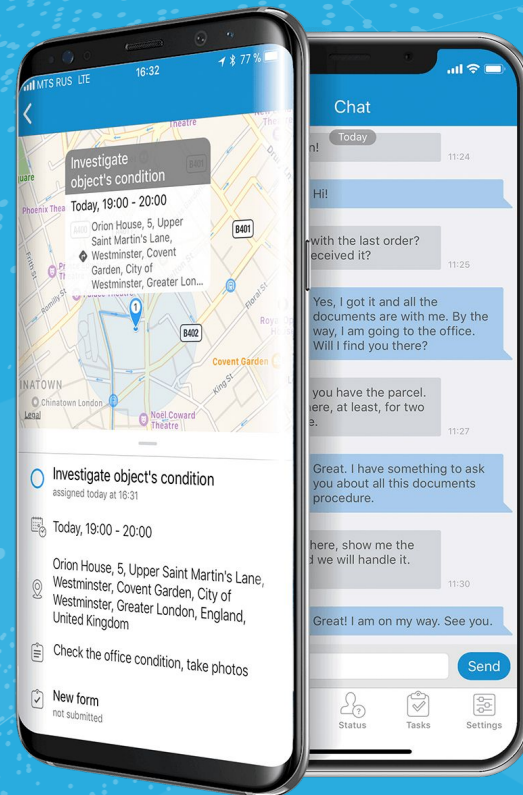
MTS RUS LTE 16:32 77 %

Investigate object's condition

Today, 19:00 - 20:00

Orion House, 5, Upper Saint Martin's Lane, Westminster, Covent Garden, City of Westminster, Greater Lon...

Theatre
Phoenix Thea
uare
B401
B402
Covent Garden
INATOWN
Chinatown London
Noël Coward Theatre
Legal
Floral St
King St

Investigate object's condition
assigned today at 16:31

Today, 19:00 - 20:00

Orion House, 5, Upper Saint Martin's Lane, Westminster, Covent Garden, City of Westminster, Greater London, England, United Kingdom

Check the office condition, take photos

New form
not submitted

Chat

Today

n!
11:24

Hi!

with the last order? eceived it?
11:25

Yes, I got it and all the documents are with me. By the way, I am going to the office. Will I find you there?

you have the parcel. ere, at least, for two e.
11:27

Great. I have something to ask you about all this documents procedure.

here, show me the d we will handle it.
11:30

Great! I am on my way. See you.

Send

Status Tasks Settings